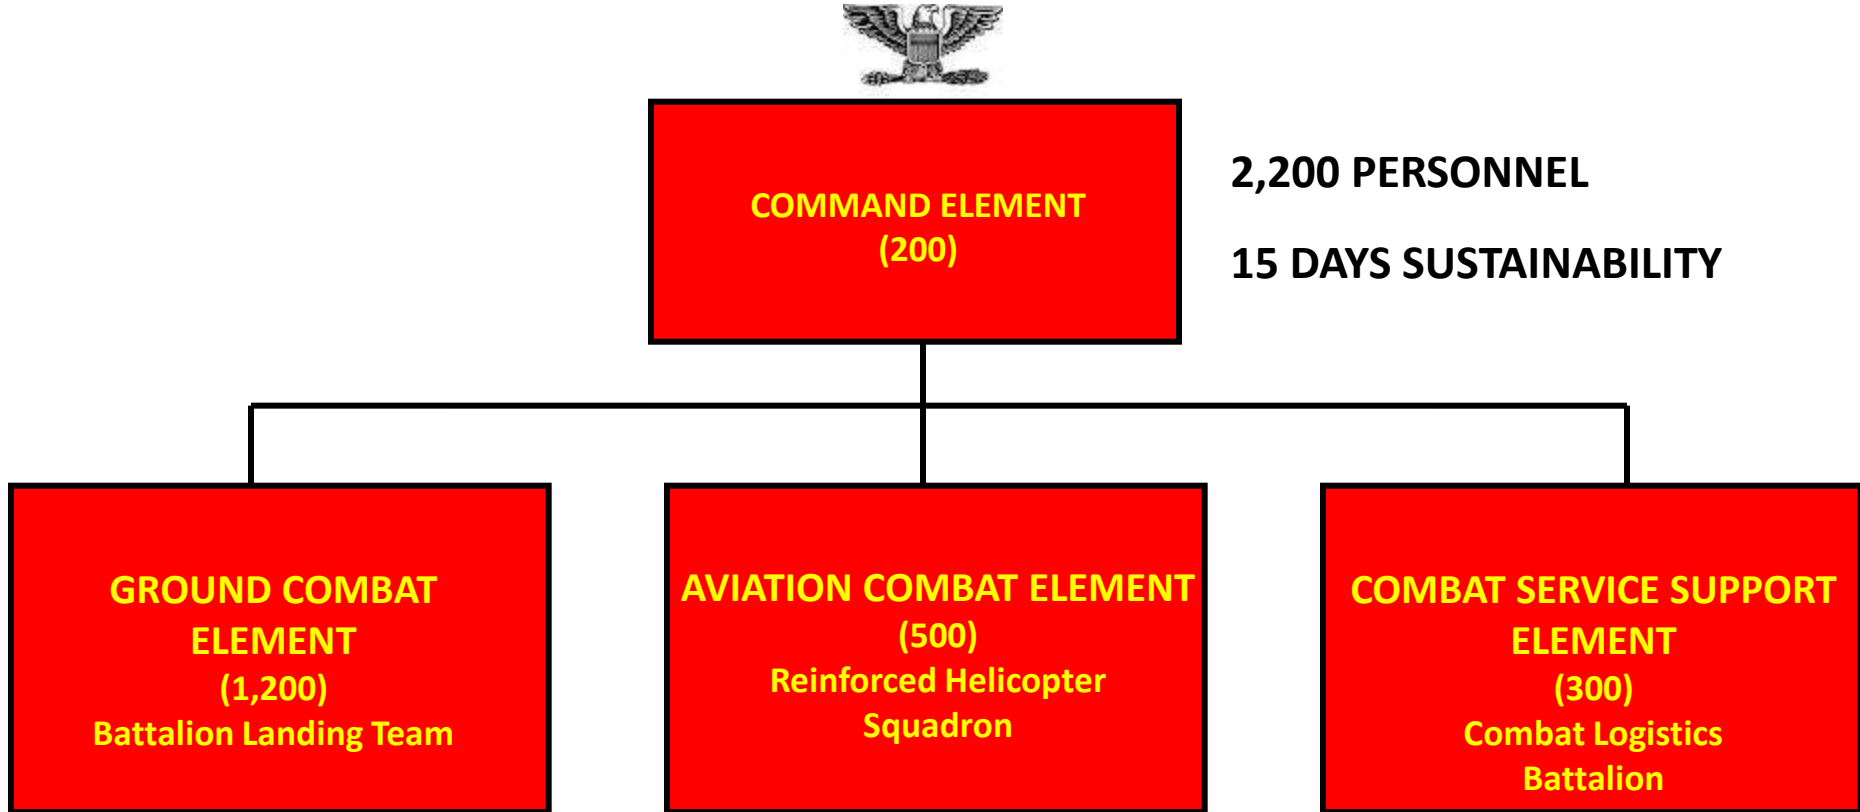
COMMAND ELEMENT
(200)

2,200 PERSONNEL

15 DAYS SUSTAINABILITY

GROUND COMBAT ELEMENT
(1,200)
Battalion Landing Team

AVIATION COMBAT ELEMENT
(500)
Reinforced Helicopter Squadron

COMBAT SERVICE SUPPORT ELEMENT
(300)
Combat Logistics Battalion